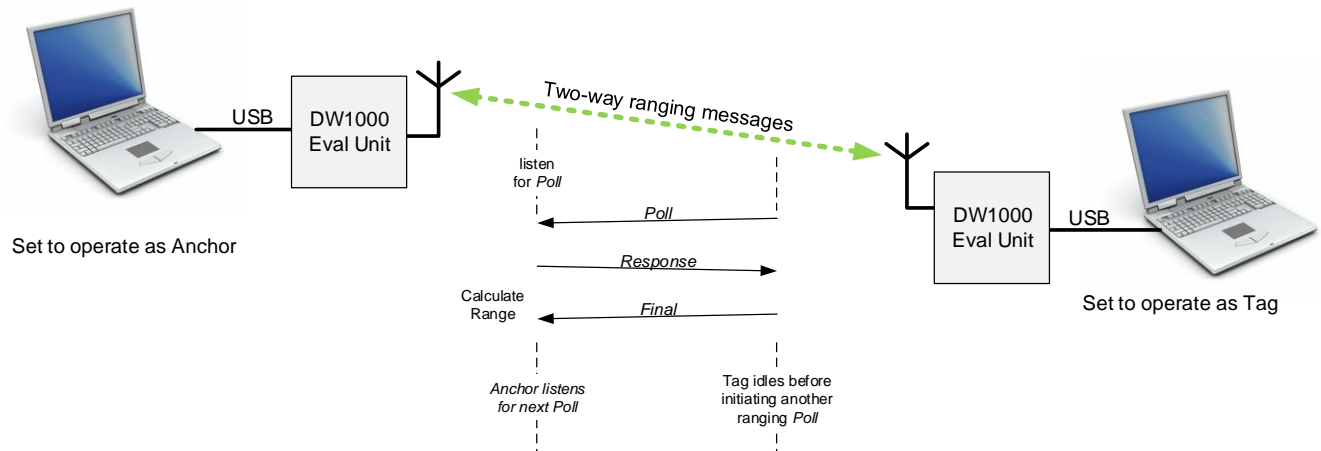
USB

DW1000
Eval Unit

Two-way ranging messages

Set to operate as Anchor

listen
for Poll

Poll

DW1000
Eval Unit

USB

Response

Calculate
Range

Final

Set to operate as Tag

Anchor listens
for next Poll

Tag idles before
initiating another
ranging Poll